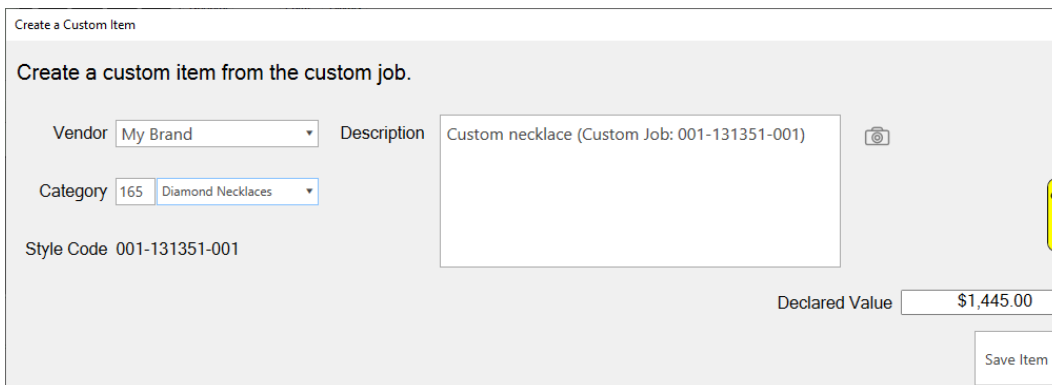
Create a Custom Item

Create a custom item from the custom job.

Vendor My Brand

Description Custom necklace (Custom Job: 001-131351-001)

Category 165 Diamond Necklaces

Style Code 001-131351-001

Declared Value $1,445.00

Save Item